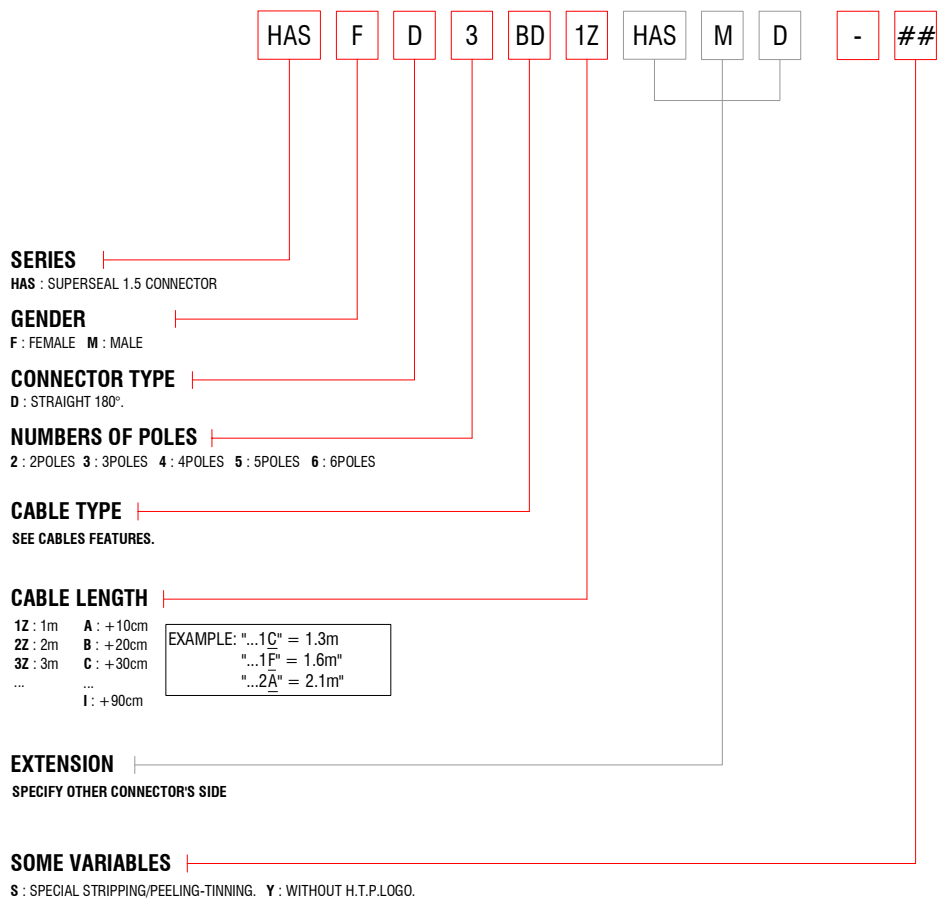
HAS F D 3 BD 1Z HAS M D - ##

SERIES
**HAS** : SUPERSEAL 1.5 CONNECTOR

GENDER
**F** : FEMALE **M** : MALE

CONNECTOR TYPE
**D** : STRAIGHT 180°.

NUMBERS OF POLES
**2** : 2POLES **3** : 3POLES **4** : 4POLES **5** : 5POLES **6** : 6POLES

CABLE TYPE
SEE CABLES FEATURES.

CABLE LENGTH
**1Z** : 1m
**2Z** : 2m
**3Z** : 3m
...

**A** : +10cm
**B** : +20cm
**C** : +30cm
...
**I** : +90cm

EXAMPLE: "...1C" = 1.3m
"...1F" = 1.6m"
"...2A" = 2.1m"

EXTENSION
SPECIFY OTHER CONNECTOR'S SIDE

SOME VARIABLES
**S** : SPECIAL STRIPPING/PEELING-TINNING. **Y** : WITHOUT H.T.P.LOGO.